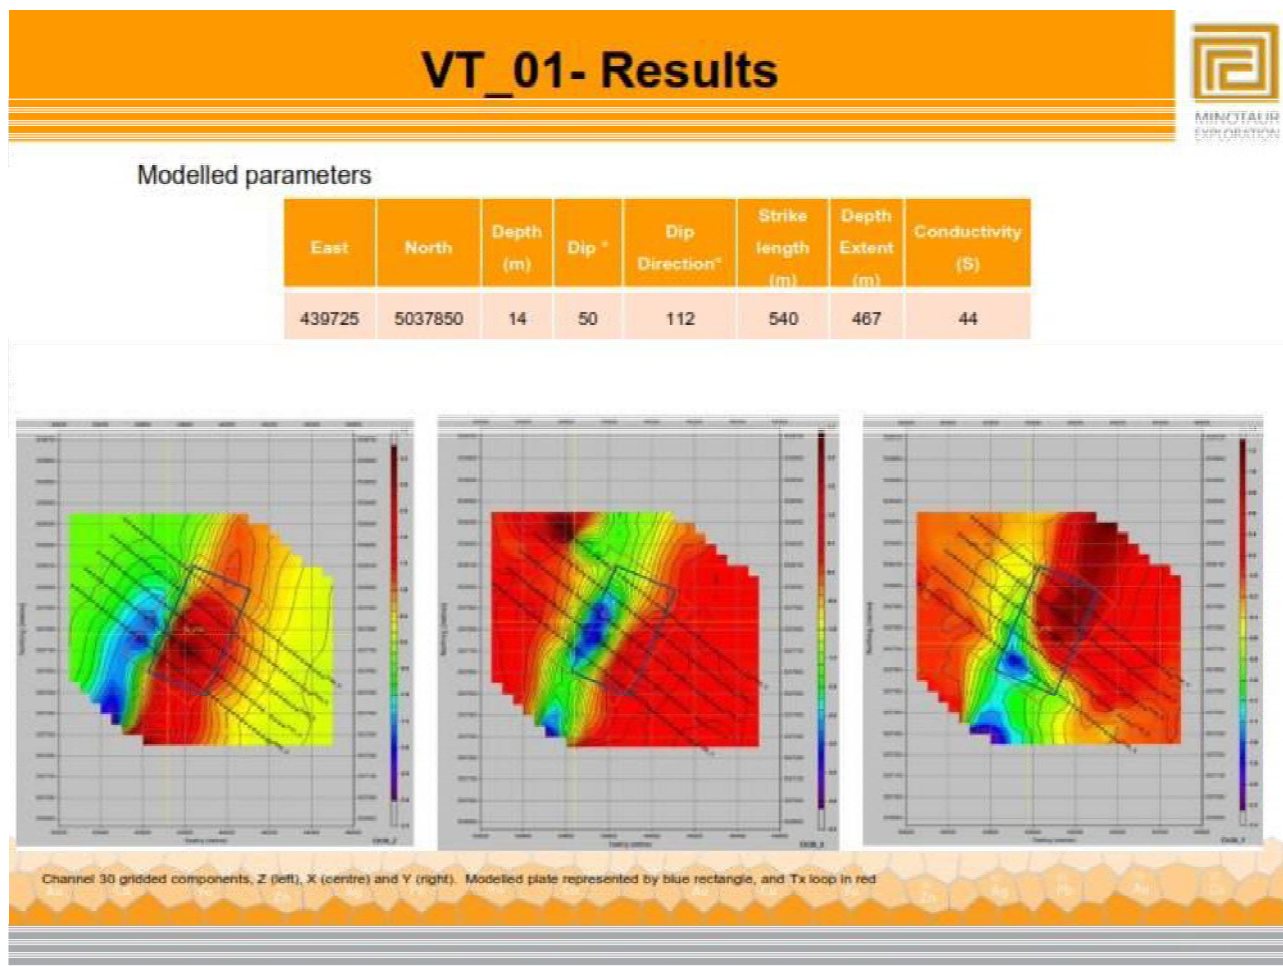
VT_01- Results

MINOTAUR EXPLORATION

Modelled parameters

| East | North | Depth (m) | Dip ° | Dip Direction° | Strike length (m) | Depth Extent (m) | Conductivity (S) |
|---|---|---|---|---|---|---|---|
| 439725 | 5037850 | 14 | 50 | 112 | 540 | 467 | 44 |

Channel 30 gridded components, Z (left), X (centre) and Y (right). Modelled plate represented by blue rectangle, and Tx loop in red